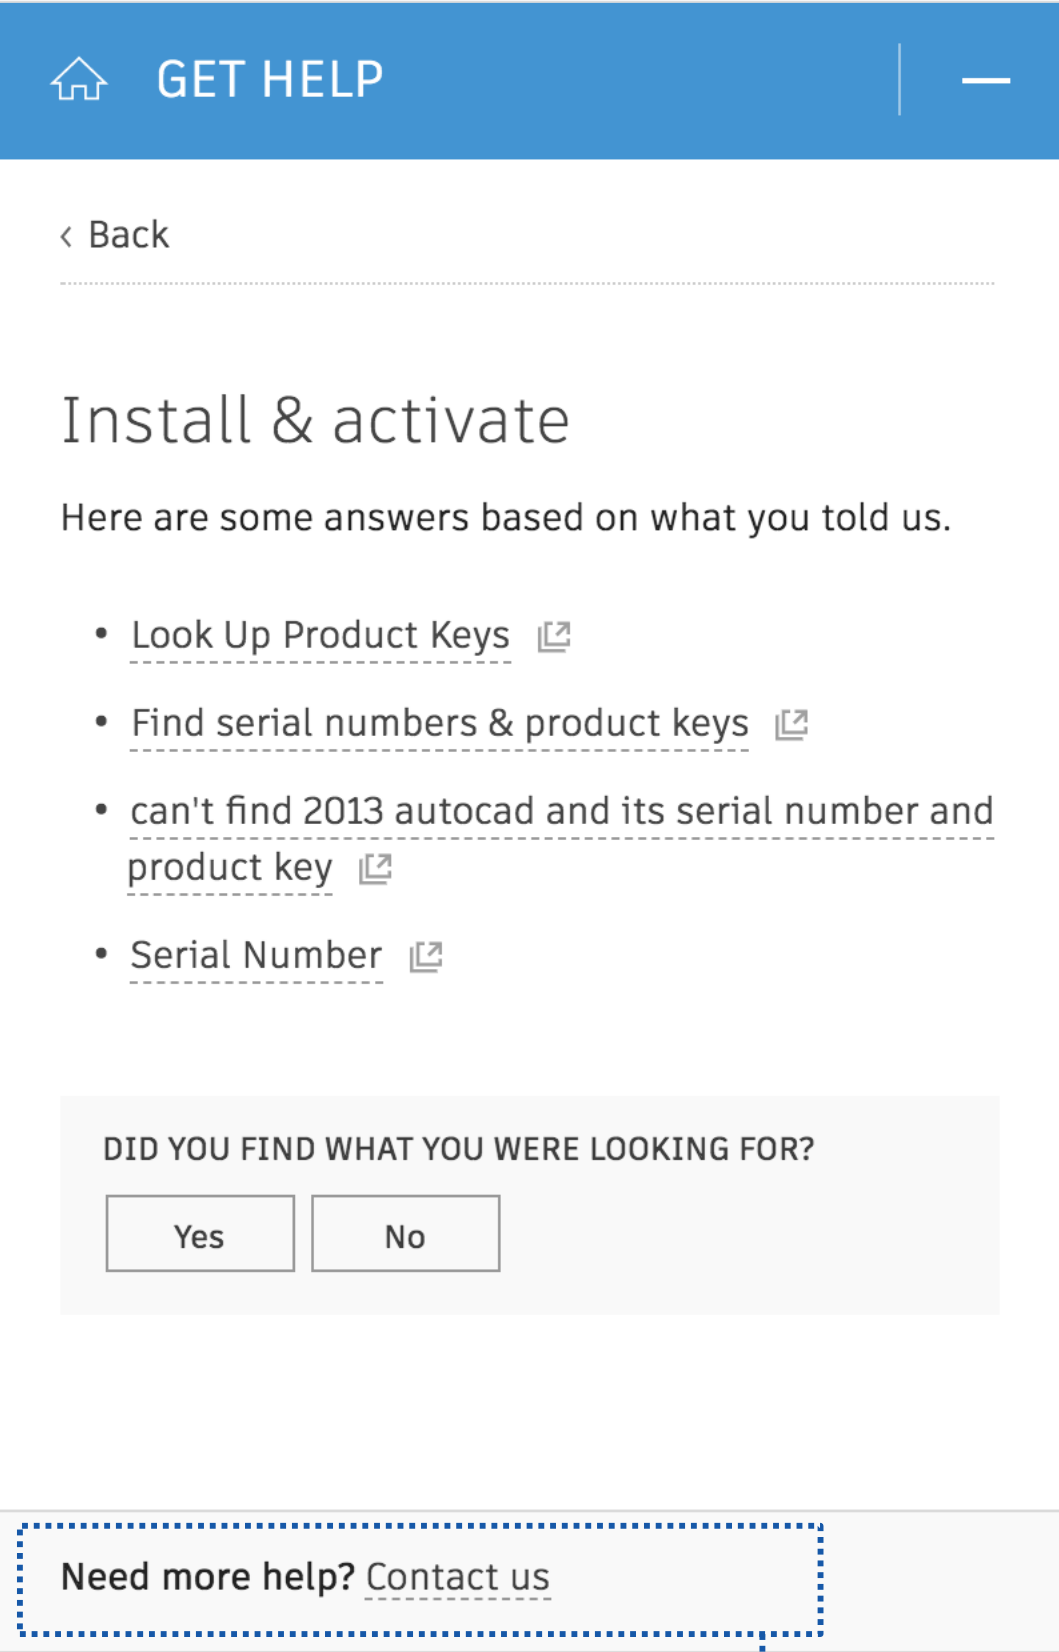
GET HELP

‹ Back

Install & activate

Here are some answers based on what you told us.

- Look Up Product Keys
- Find serial numbers & product keys
- can't find 2013 autocad and its serial number and product key
- Serial Number

DID YOU FIND WHAT YOU WERE LOOKING FOR?

Yes

No

Need more help? Contact us